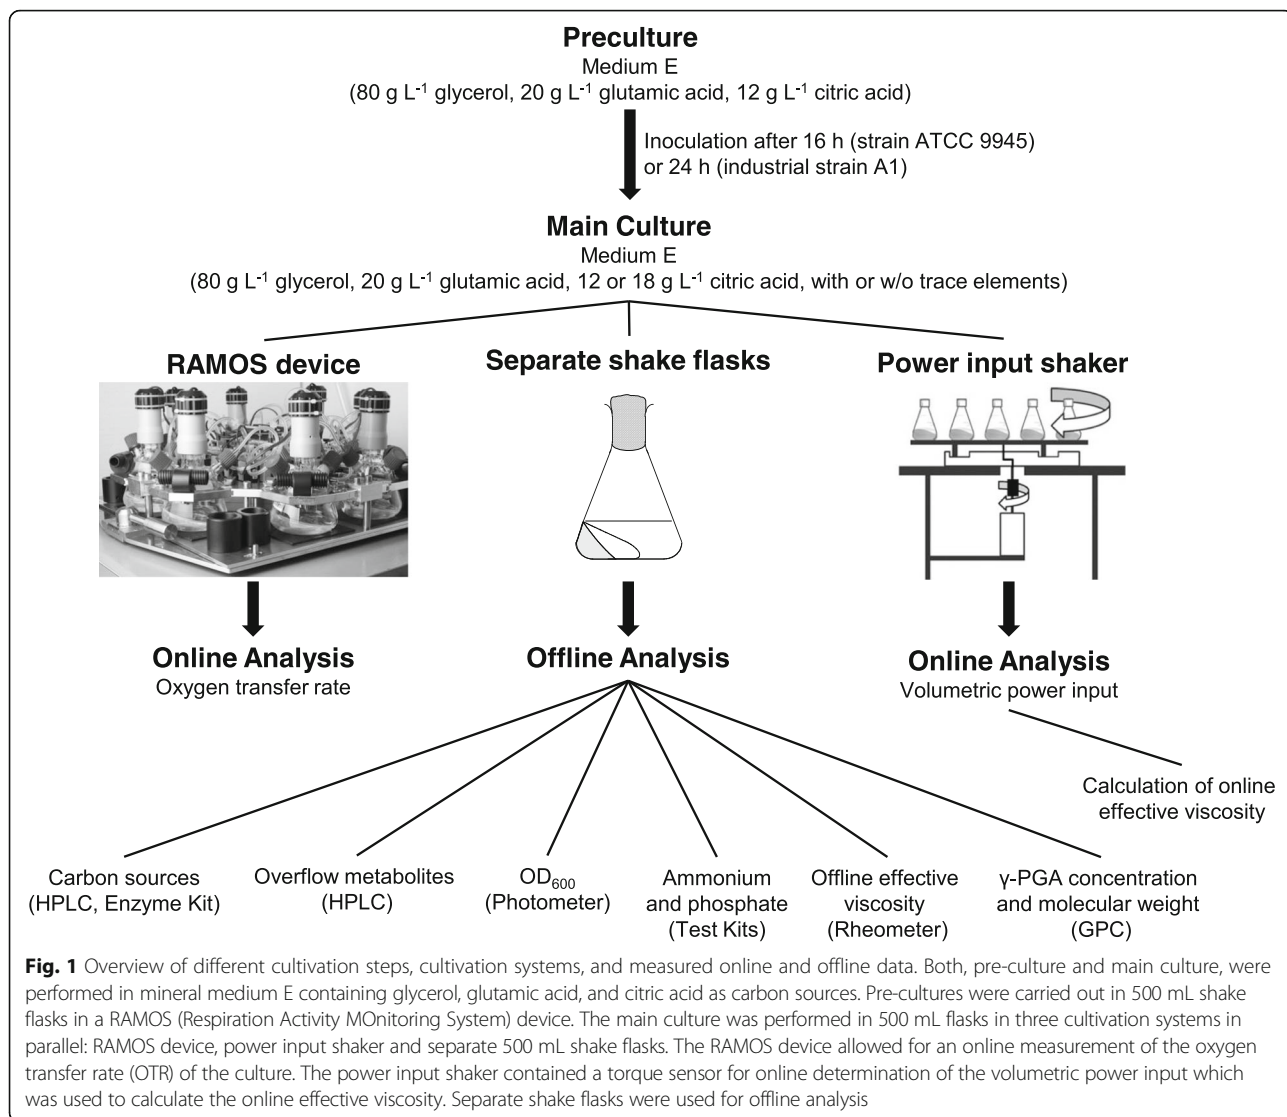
**Preculture**
Medium E
(80 g L$^{-1}$ glycerol, 20 g L$^{-1}$ glutamic acid, 12 g L$^{-1}$ citric acid)

Inoculation after 16 h (strain ATCC 9945) or 24 h (industrial strain A1)

**Main Culture**
Medium E
(80 g L$^{-1}$ glycerol, 20 g L$^{-1}$ glutamic acid, 12 or 18 g L$^{-1}$ citric acid, with or w/o trace elements)

**RAMOS device**

**Separate shake flasks**

**Power input shaker**

**Online Analysis**
Oxygen transfer rate

**Offline Analysis**

**Online Analysis**
Volumetric power input

Calculation of online effective viscosity

Carbon sources (HPLC, Enzyme Kit)

Overflow metabolites (HPLC)

OD$_{600}$ (Photometer)

Ammonium and phosphate (Test Kits)

Offline effective viscosity (Rheometer)

γ-PGA concentration and molecular weight (GPC)

**Fig. 1** Overview of different cultivation steps, cultivation systems, and measured online and offline data. Both, pre-culture and main culture, were performed in mineral medium E containing glycerol, glutamic acid, and citric acid as carbon sources. Pre-cultures were carried out in 500 mL shake flasks in a RAMOS (Respiration Activity MOnitoring System) device. The main culture was performed in 500 mL flasks in three cultivation systems in parallel: RAMOS device, power input shaker and separate 500 mL shake flasks. The RAMOS device allowed for an online measurement of the oxygen transfer rate (OTR) of the culture. The power input shaker contained a torque sensor for online determination of the volumetric power input which was used to calculate the online effective viscosity. Separate shake flasks were used for offline analysis